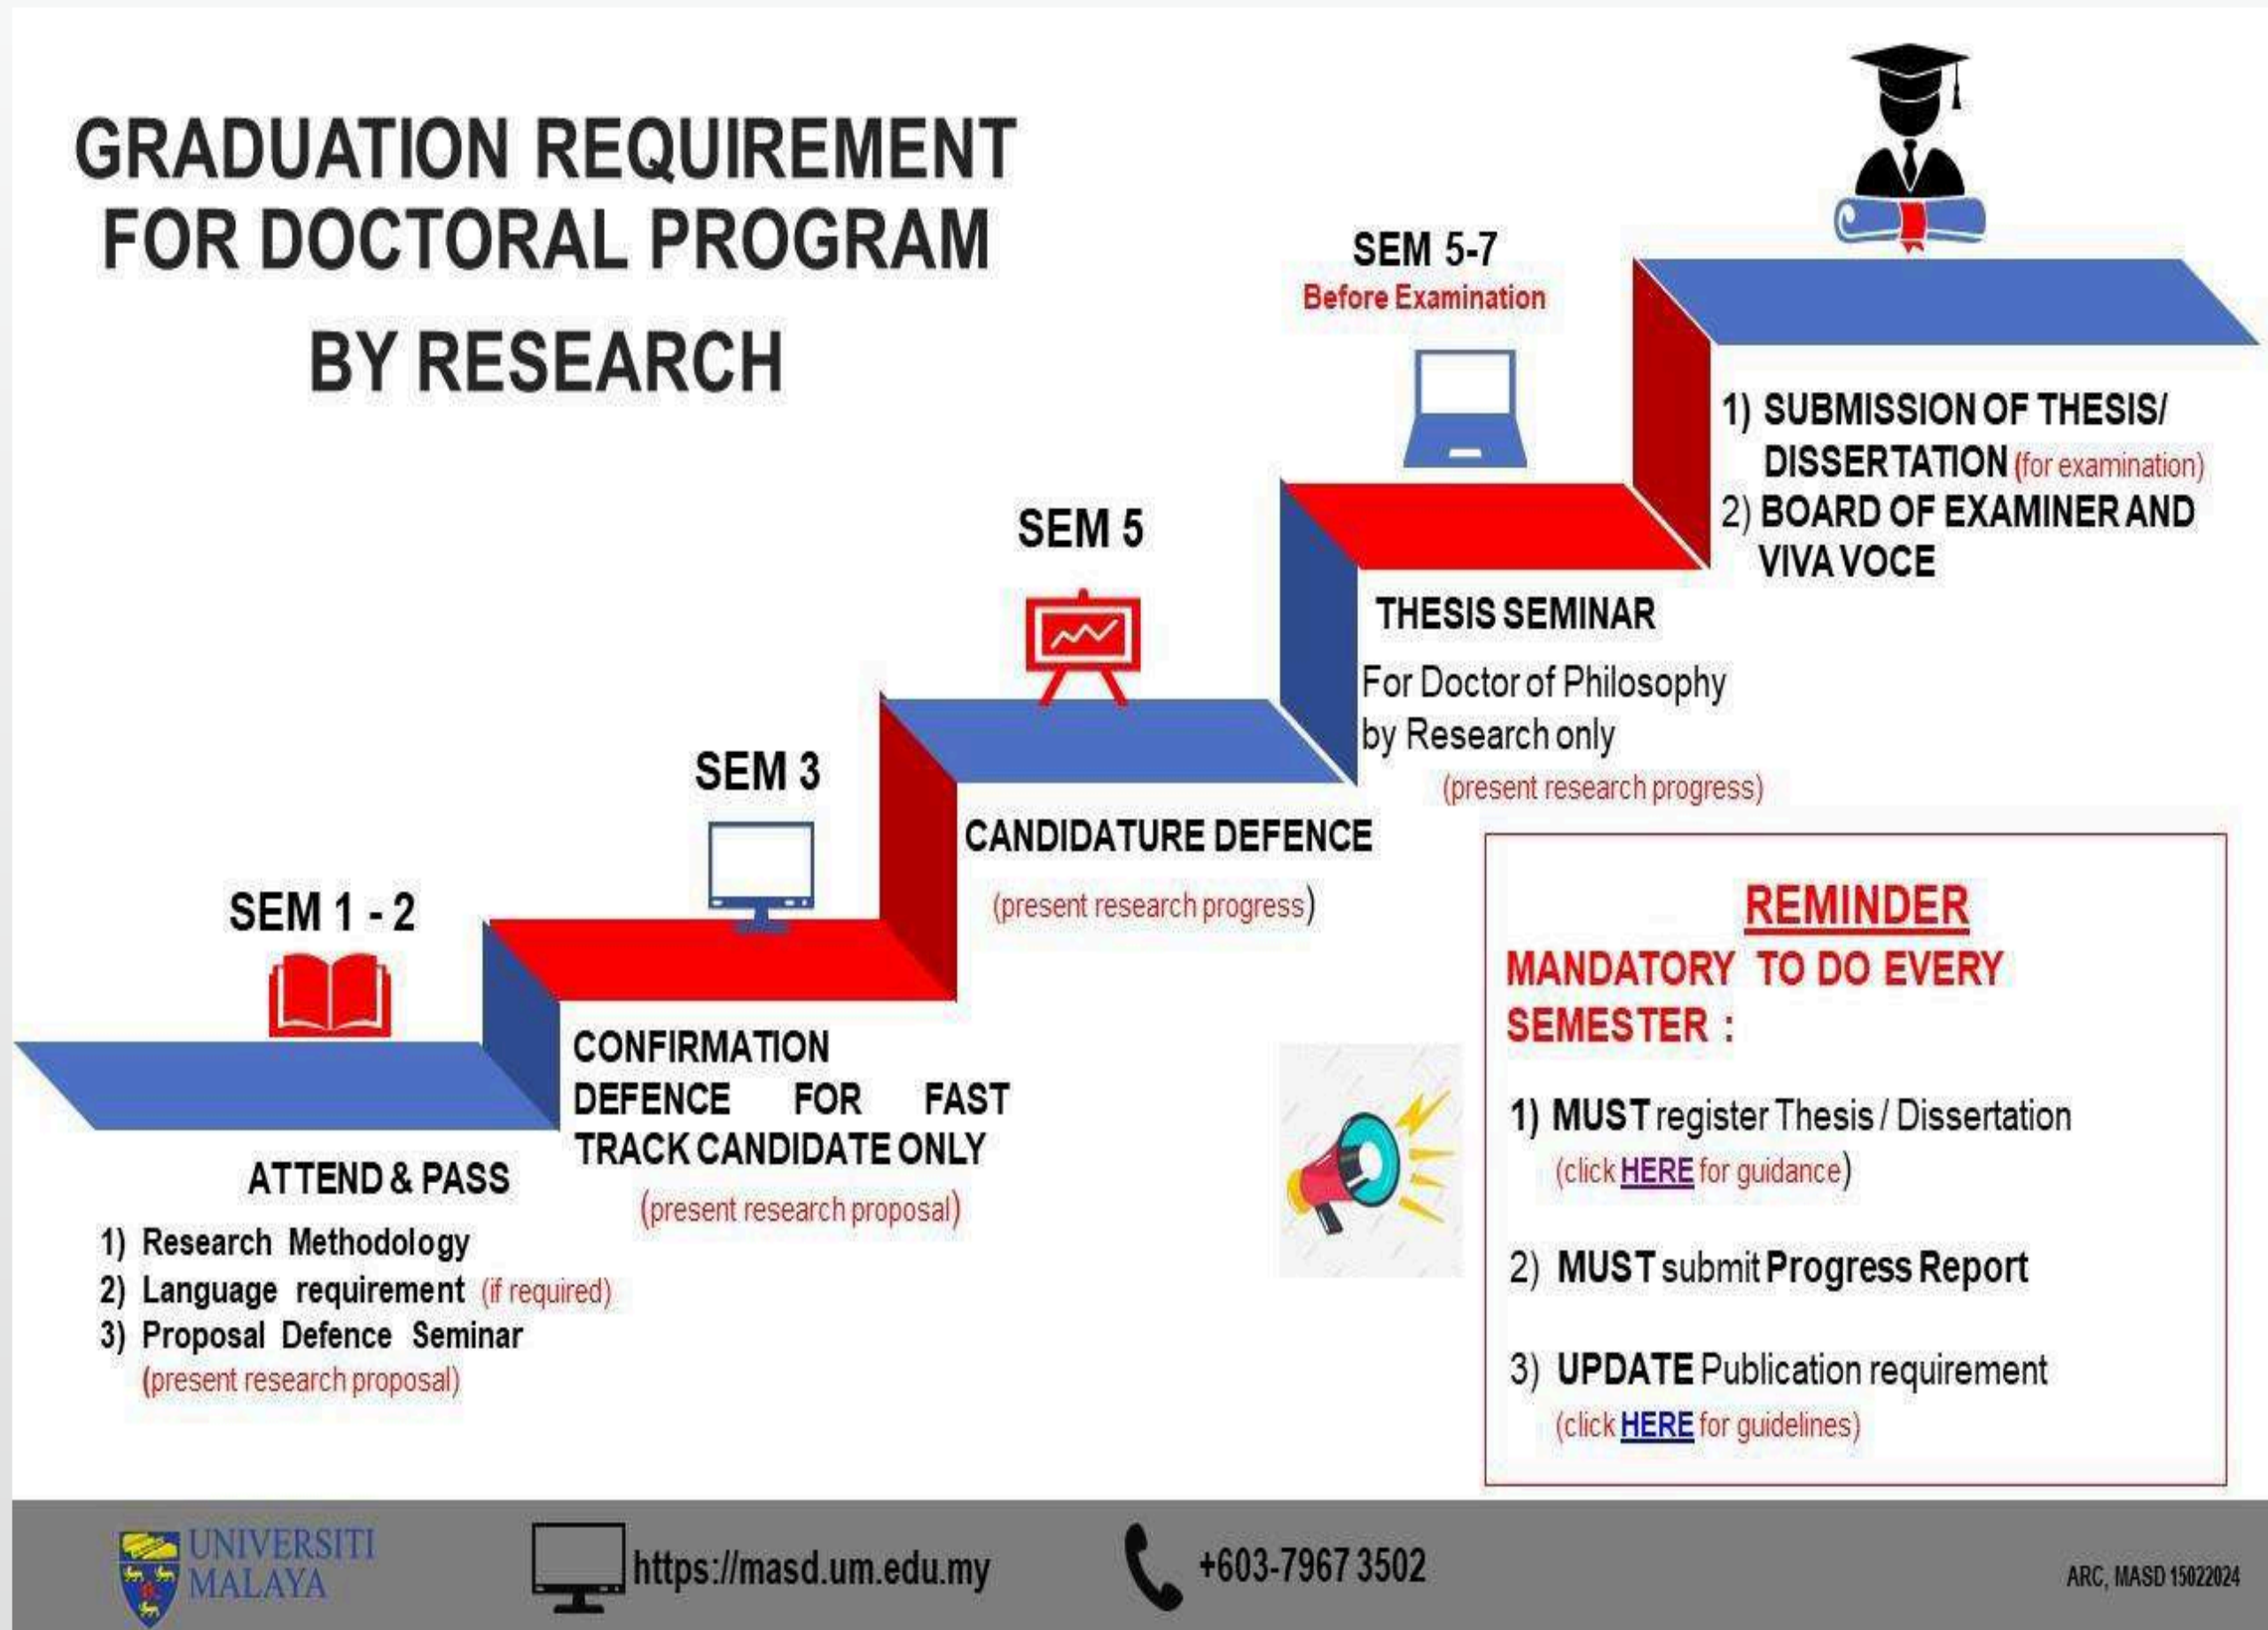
GRADUATION REQUIREMENT FOR DOCTORAL PROGRAM BY RESEARCH

SEM 1 - 2

ATTEND & PASS

1) Research Methodology
2) Language requirement (if required)
3) Proposal Defence Seminar (present research proposal)

SEM 3

CONFIRMATION DEFENCE FOR FAST TRACK CANDIDATE ONLY

(present research proposal)

SEM 5

CANDIDATURE DEFENCE

(present research progress)

SEM 5-7
Before Examination

THESIS SEMINAR

For Doctor of Philosophy by Research only

(present research progress)

1) SUBMISSION OF THESIS/ DISSERTATION (for examination)
2) BOARD OF EXAMINER AND VIVA VOCE

REMINDER
MANDATORY TO DO EVERY SEMESTER :

1) MUST register Thesis / Dissertation
(click HERE for guidance)

2) MUST submit Progress Report

3) UPDATE Publication requirement
(click HERE for guidelines)

UNIVERSITI MALAYA

https://masd.um.edu.my

+603-7967 3502

ARC, MASD 15022024